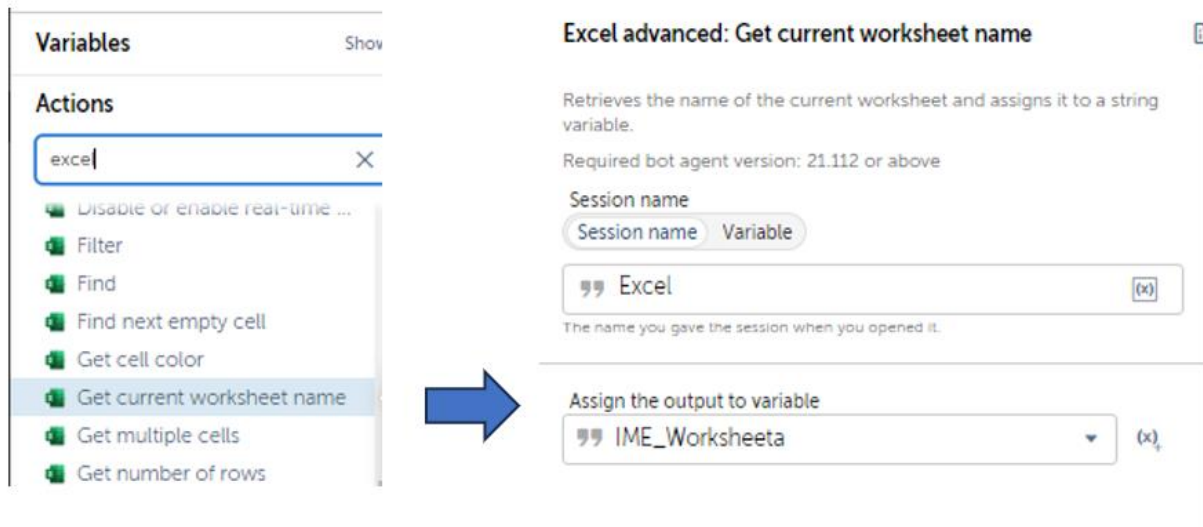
Variables

Show

Actions

excel

Disable or enable real-time ...

Filter

Find

Find next empty cell

Get cell color

Get current worksheet name

Get multiple cells

Get number of rows

Excel advanced: Get current worksheet name

Retrieves the name of the current worksheet and assigns it to a string variable.

Required bot agent version: 21.112 or above

Session name

Session name Variable

Excel

(x)

The name you gave the session when you opened it.

Assign the output to variable

IME_Worksheeta

(x)